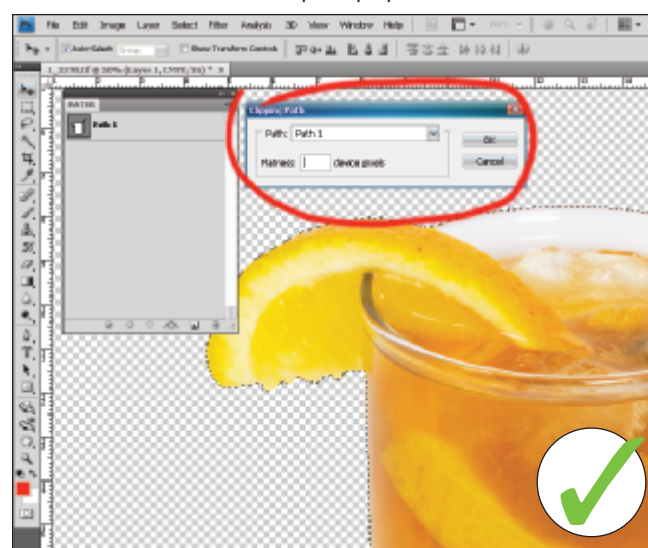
Ps File Edit Image Layer Select Filter Analysis 3D View Window Help

Auto-Select: Group Show Transform Controls

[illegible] @ 50% (Layer 1, CMYK/8) * ×

PATHS

Path 1

Clipping Path

Path: Path 1

Flatness: 1 device pixels

OK

Cancel